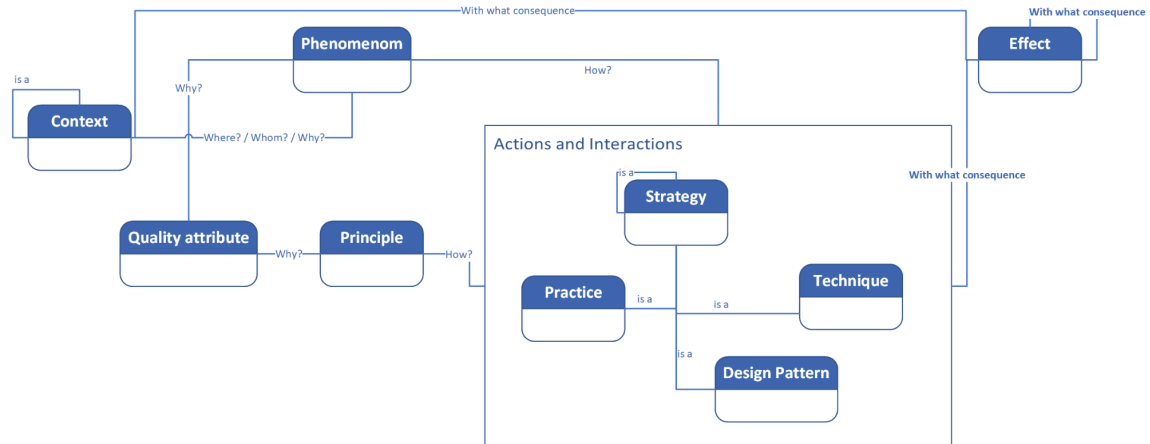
With what consequence

With what consequence

Effect

Phenomenom

is a

Context

Why?

How?

Where? / Whom? / Why?

Actions and Interactions

is a

Strategy

With what consequence

Quality attribute

Why?

Principle

How?

Practice

is a

is a

Technique

is a

Design Pattern